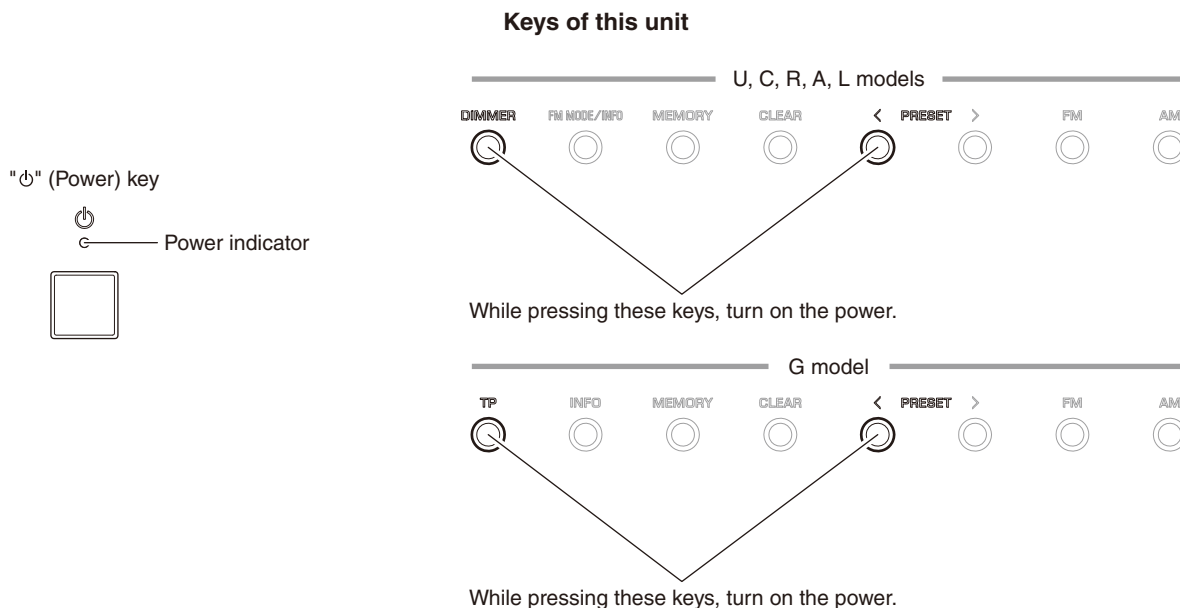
Keys of this unit

"⏻" (Power) key

⏻

Power indicator

U, C, R, A, L models

DIMMER FM MODE/INFO MEMORY CLEAR < PRESET > FM AM

While pressing these keys, turn on the power.

G model

TP INFO MEMORY CLEAR < PRESET > FM AM

While pressing these keys, turn on the power.